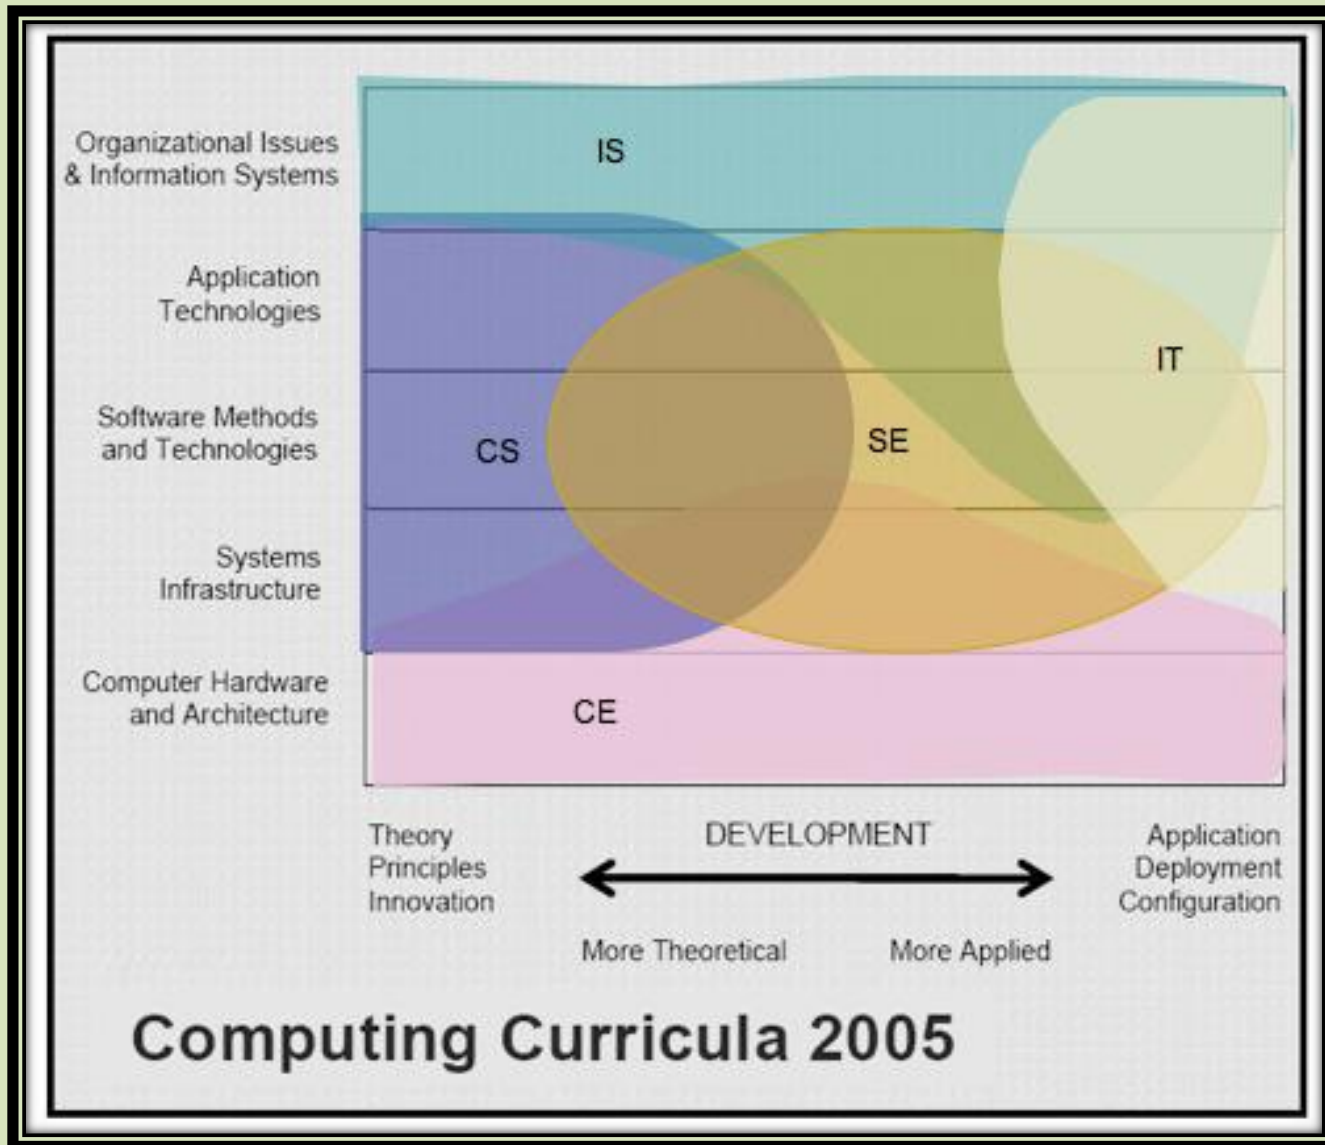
Organizational Issues & Information Systems

Application Technologies

Software Methods and Technologies

Systems Infrastructure

Computer Hardware and Architecture

IS

IT

CS

SE

CE

Theory
Principles
Innovation

DEVELOPMENT

Application
Deployment
Configuration

More Theoretical

More Applied

Computing Curricula 2005